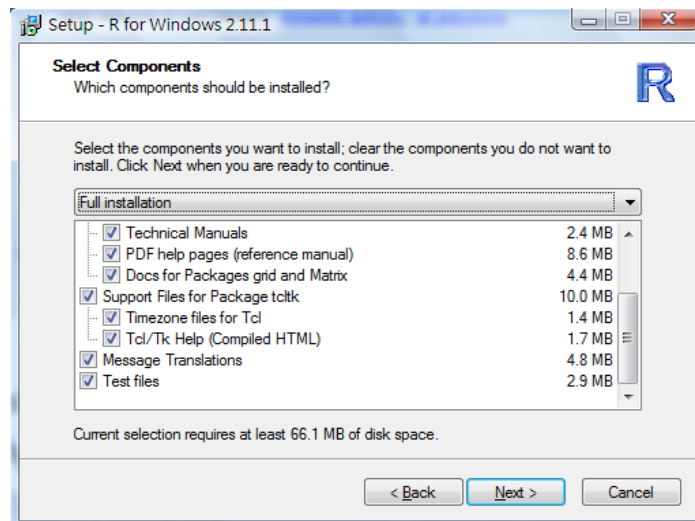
Setup - R for Windows 2.11.1

Select Components
Which components should be installed?

R

Select the components you want to install; clear the components you do not want to install. Click Next when you are ready to continue.

Full installation

| | |
|---|---|
| Technical Manuals | 2.4 MB |
| PDF help pages (reference manual) | 8.6 MB |
| Docs for Packages grid and Matrix | 4.4 MB |
| Support Files for Package tcltk | 10.0 MB |
| Timezone files for Tcl | 1.4 MB |
| Tcl/Tk Help (Compiled HTML) | 1.7 MB |
| Message Translations | 4.8 MB |
| Test files | 2.9 MB |

Current selection requires at least 66.1 MB of disk space.

< Back   Next >   Cancel